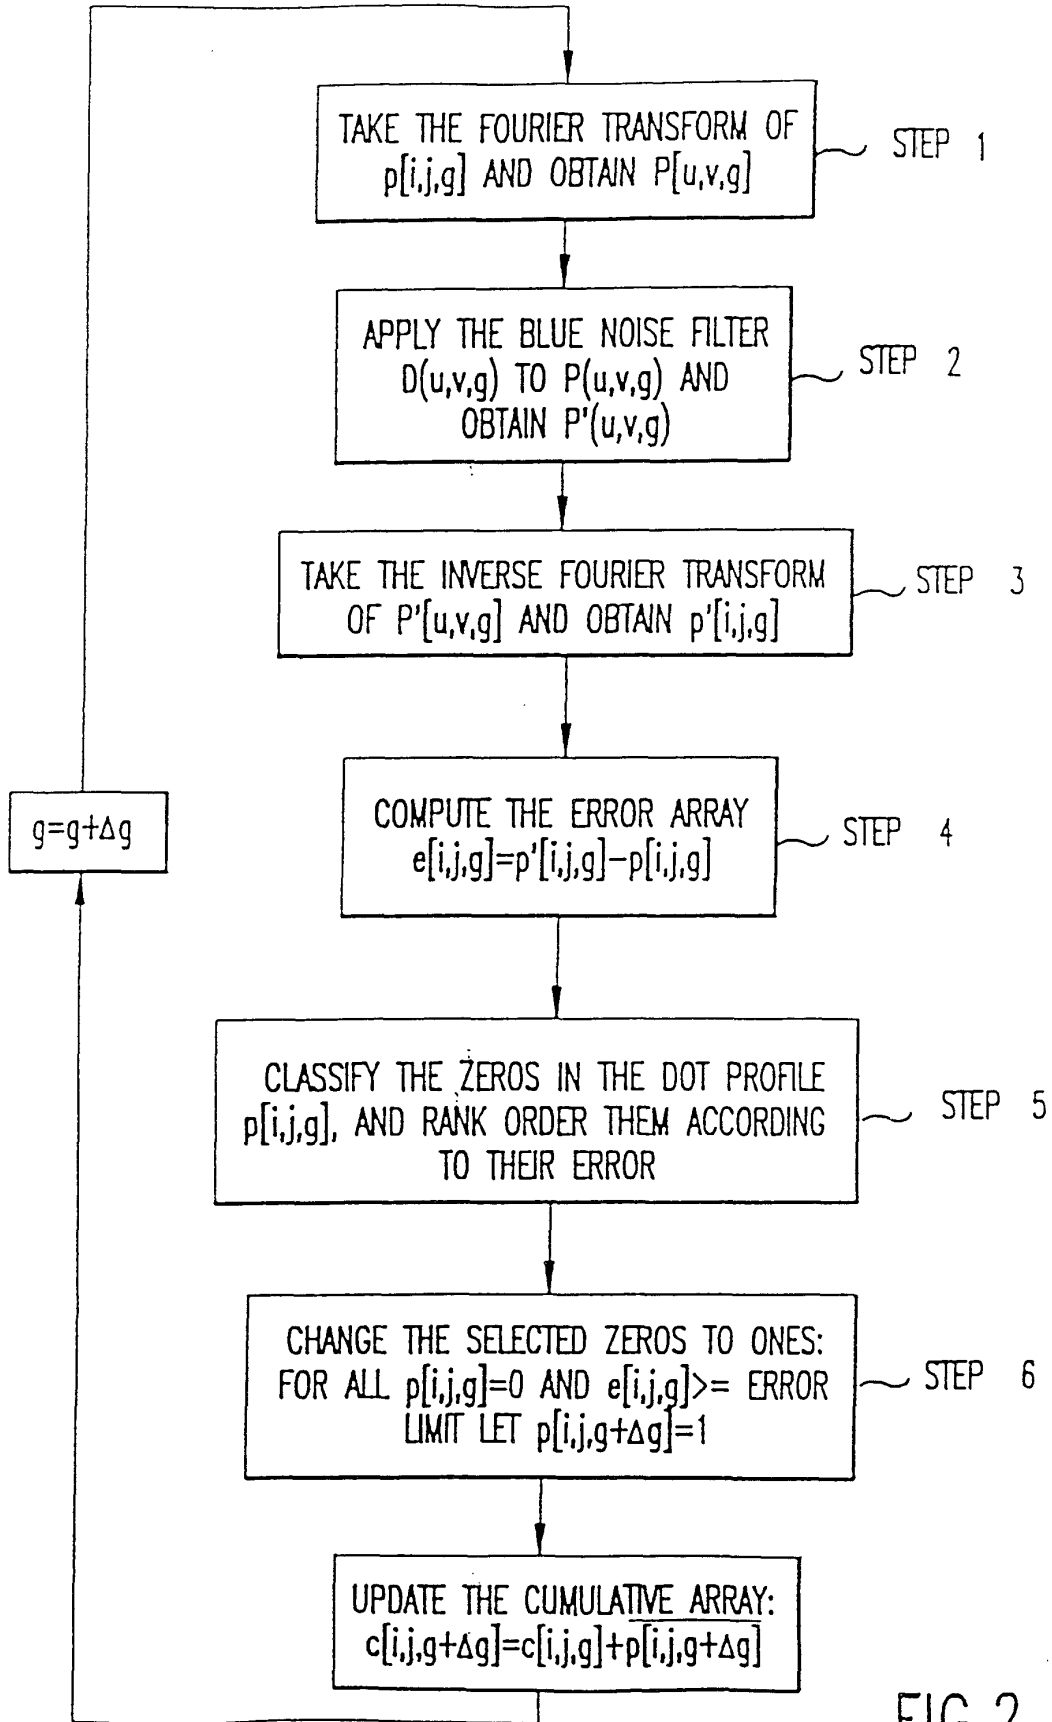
TAKE THE FOURIER TRANSFORM OF p[i,j,g] AND OBTAIN P[u,v,g]

STEP 1

APPLY THE BLUE NOISE FILTER D(u,v,g) TO P(u,v,g) AND OBTAIN P'(u,v,g)

STEP 2

TAKE THE INVERSE FOURIER TRANSFORM OF P'[u,v,g] AND OBTAIN p'[i,j,g]

STEP 3

$g=g+\Delta g$

COMPUTE THE ERROR ARRAY e[i,j,g]=p'[i,j,g]−p[i,j,g]

STEP 4

CLASSIFY THE ZEROS IN THE DOT PROFILE p[i,j,g], AND RANK ORDER THEM ACCORDING TO THEIR ERROR

STEP 5

CHANGE THE SELECTED ZEROS TO ONES: FOR ALL p[i,j,g]=0 AND e[i,j,g]>= ERROR LIMIT LET p[i,j,g+Δg]=1

STEP 6

UPDATE THE CUMULATIVE ARRAY: c[i,j,g+Δg]=c[i,j,g]+p[i,j,g+Δg]

FIG 2